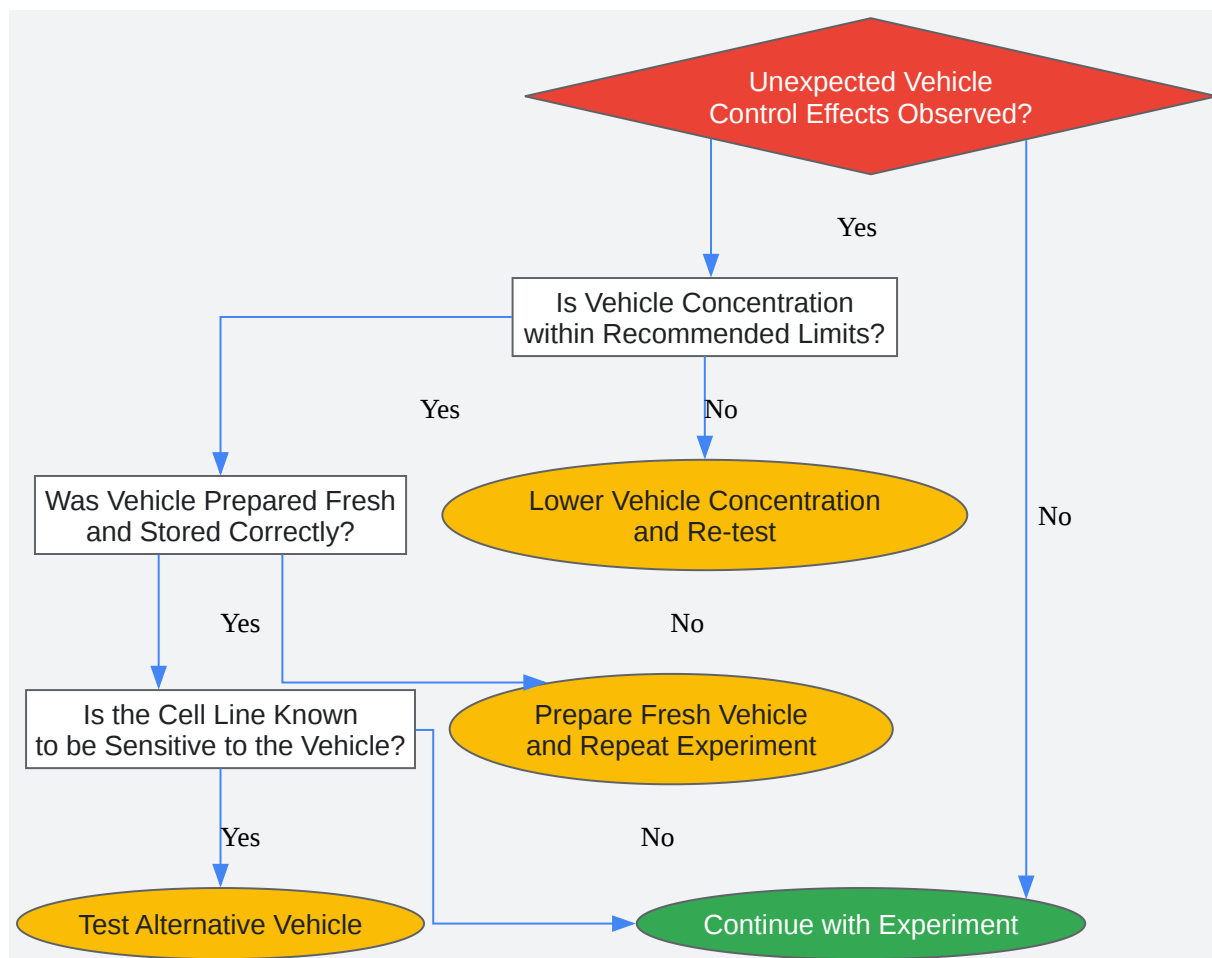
Unexpected Vehicle Control Effects Observed?

Yes

Is Vehicle Concentration within Recommended Limits?

Yes

No

Was Vehicle Prepared Fresh and Stored Correctly?

Lower Vehicle Concentration and Re-test

No

Yes

No

Is the Cell Line Known to be Sensitive to the Vehicle?

Prepare Fresh Vehicle and Repeat Experiment

Yes

No

Test Alternative Vehicle

Continue with Experiment